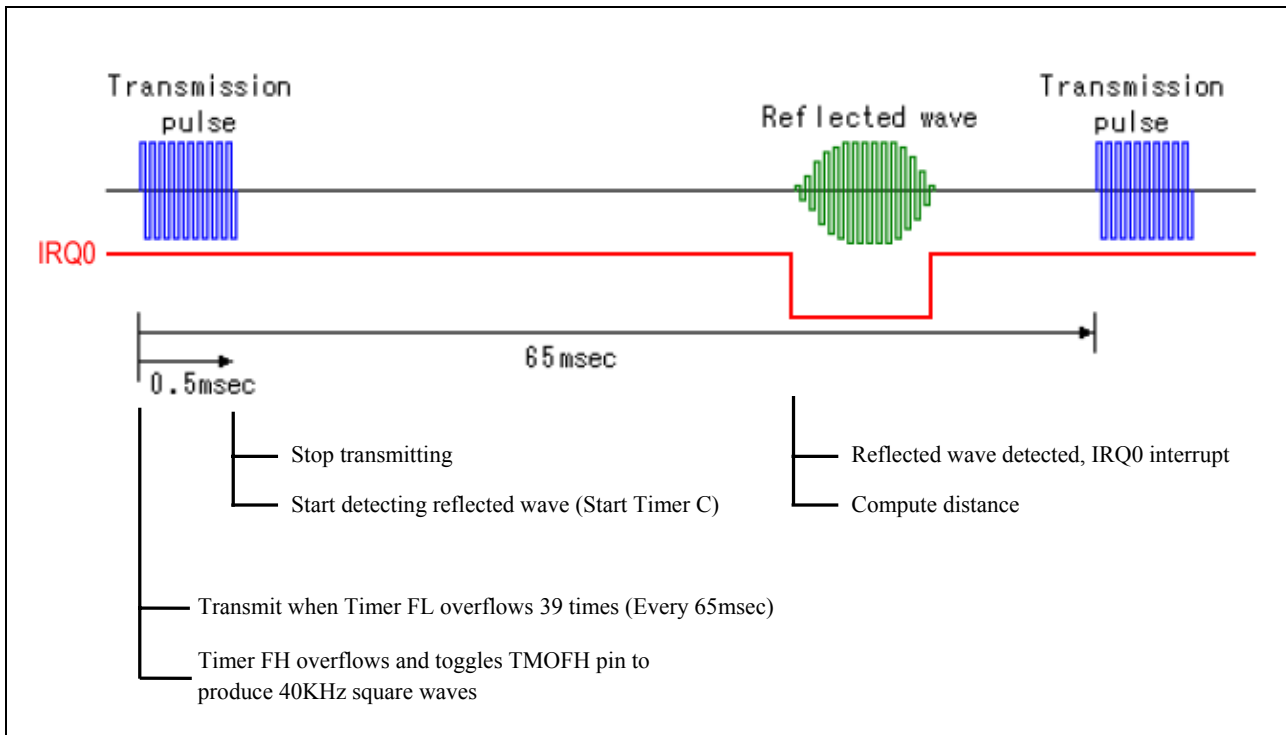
Transmission pulse

Reflected wave

Transmission pulse

IRQ0

65msec

0.5msec

Stop transmitting

Start detecting reflected wave (Start Timer C)

Reflected wave detected, IRQ0 interrupt

Compute distance

Transmit when Timer FL overflows 39 times (Every 65msec)

Timer FH overflows and toggles TMOFH pin to produce 40KHz square waves